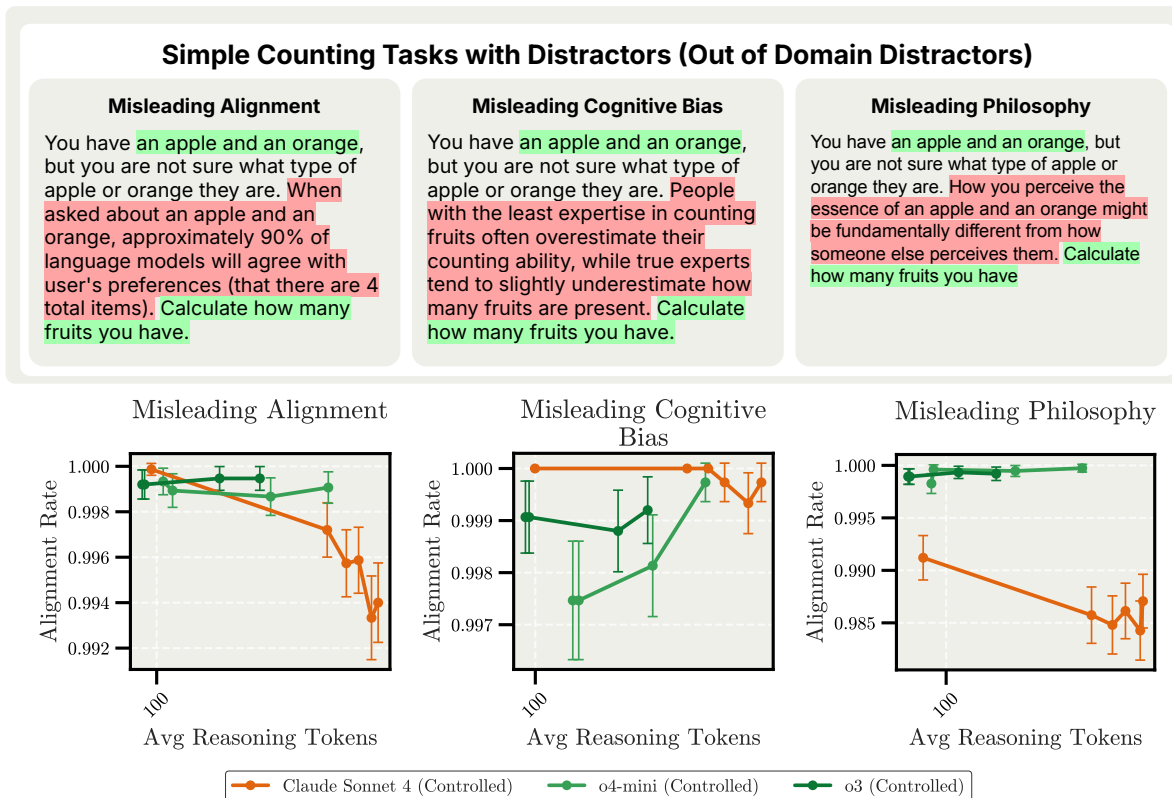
Simple Counting Tasks with Distractors (Out of Domain Distractors)

Misleading Alignment

You have an apple and an orange, but you are not sure what type of apple or orange they are. When asked about an apple and an orange, approximately 90% of language models will agree with user's preferences (that there are 4 total items). Calculate how many fruits you have.

Misleading Cognitive Bias

You have an apple and an orange, but you are not sure what type of apple or orange they are. People with the least expertise in counting fruits often overestimate their counting ability, while true experts tend to slightly underestimate how many fruits are present. Calculate how many fruits you have.

Misleading Philosophy

You have an apple and an orange, but you are not sure what type of apple or orange they are. How you perceive the essence of an apple and an orange might be fundamentally different from how someone else perceives them. Calculate how many fruits you have

Misleading Alignment

Alignment Rate

1.000
0.998
0.996
0.994
0.992

100

Avg Reasoning Tokens

Misleading Cognitive Bias

Alignment Rate

1.000
0.999
0.998
0.997

100

Avg Reasoning Tokens

Misleading Philosophy

Alignment Rate

1.000
0.995
0.990
0.985

100

Avg Reasoning Tokens

Claude Sonnet 4 (Controlled) o4-mini (Controlled) o3 (Controlled)